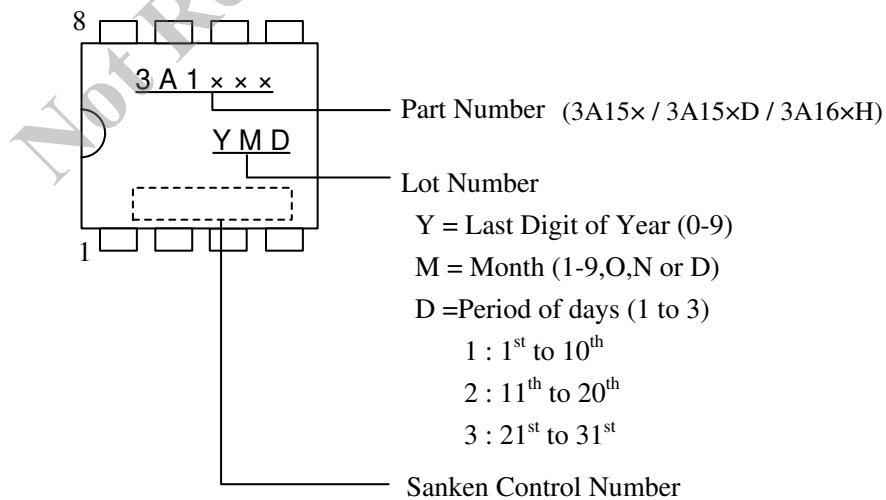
8

3 A 1 × × ×

Part Number (3A15× / 3A15×D / 3A16×H)

Y M D

Lot Number

Y = Last Digit of Year (0-9)

M = Month (1-9,O,N or D)

D =Period of days (1 to 3)

1 : $1^{st}$ to $10^{th}$

2 : $11^{th}$ to $20^{th}$

3 : $21^{st}$ to $31^{st}$

1

Sanken Control Number

Not Re